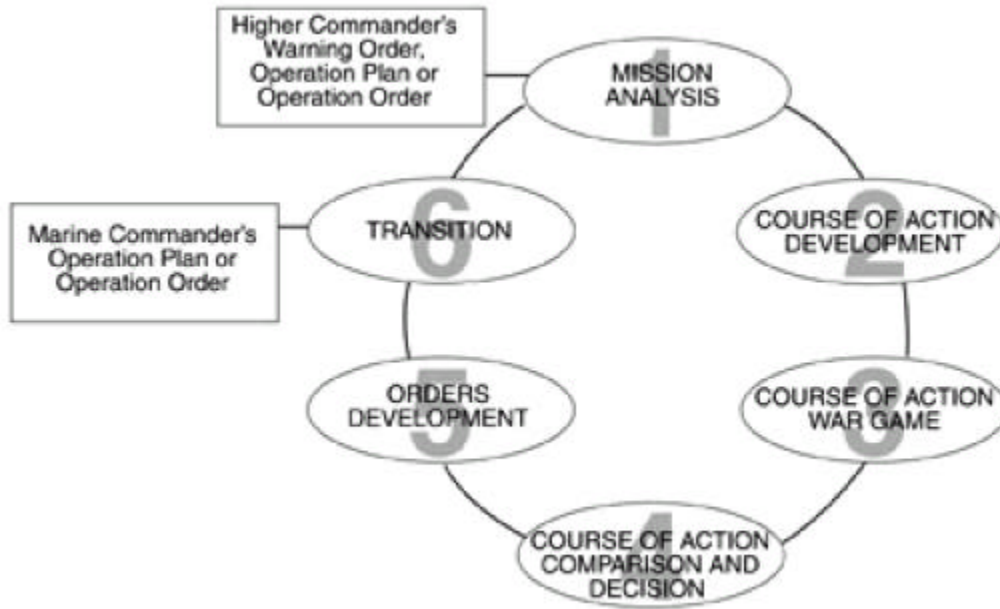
Higher Commander's Warning Order, Operation Plan or Operation Order

1
MISSION ANALYSIS

2
COURSE OF ACTION DEVELOPMENT

3
COURSE OF ACTION WAR GAME

4
COURSE OF ACTION COMPARISON AND DECISION

5
ORDERS DEVELOPMENT

6
TRANSITION

Marine Commander's Operation Plan or Operation Order